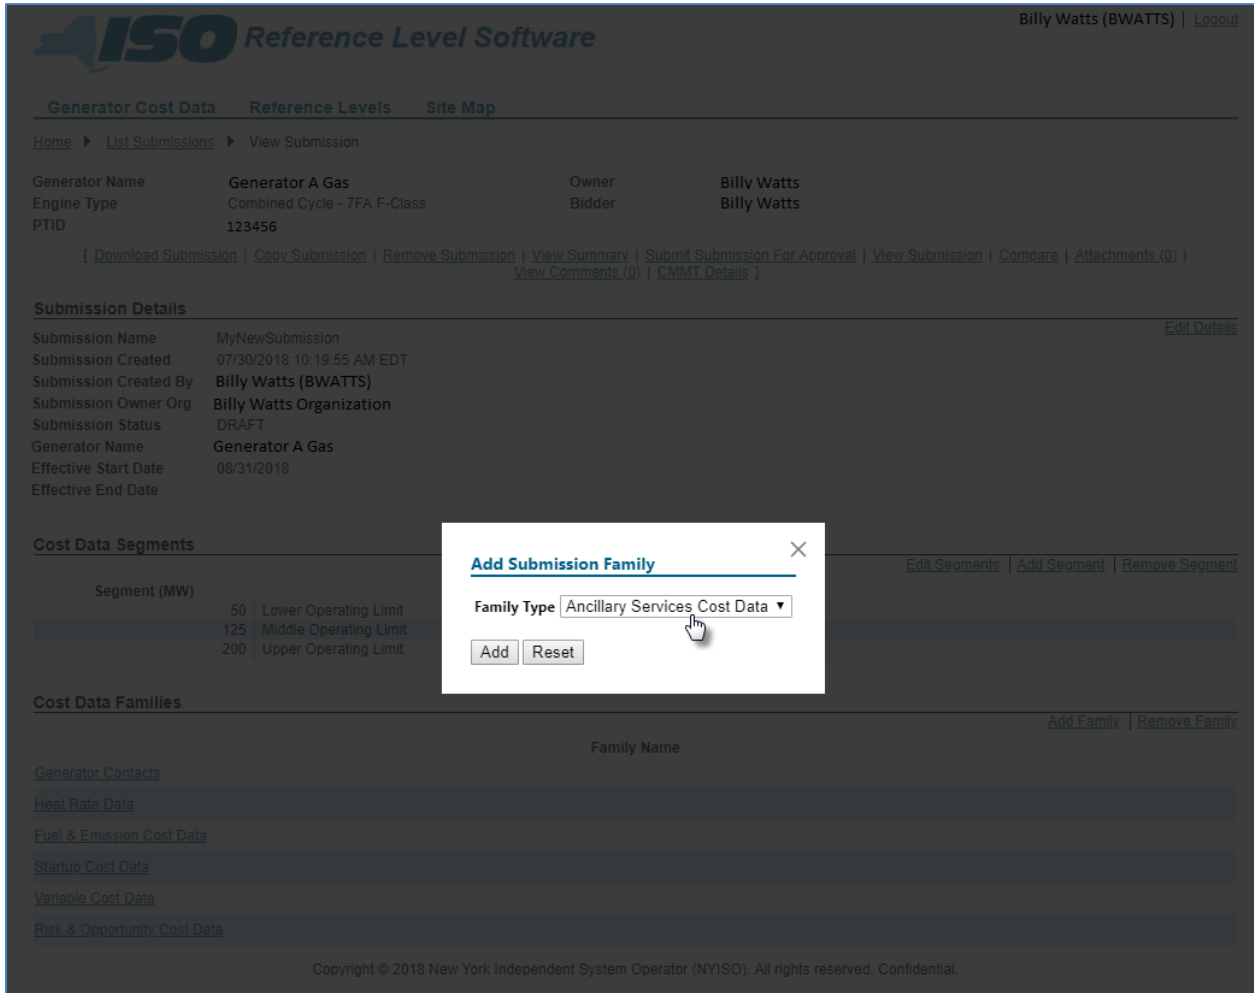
ISO Reference Level Software

Billy Watts (BWATTS) | Logout

Generator Cost Data  Reference Levels  Site Map

Home ▶ List Submissions ▶ View Submission

| Generator Name | Generator A Gas | Owner | Billy Watts |
|---|---|---|---|
| Engine Type | Combined Cycle - 7FA F-Class | Bidder | Billy Watts |
| PTID | 123456 | | |

[ Download Submission | Copy Submission | Remove Submission | View Summary | Submit Submission For Approval | View Submission | Compare | Attachments (0) | View Comments (0) | CMMT Details ]

Submission Details

Edit Details

| Submission Name | MyNewSubmission |
|---|---|
| Submission Created | 07/30/2018 10:19:55 AM EDT |
| Submission Created By | Billy Watts (BWATTS) |
| Submission Owner Org | Billy Watts Organization |
| Submission Status | DRAFT |
| Generator Name | Generator A Gas |
| Effective Start Date | 08/31/2018 |
| Effective End Date | |

Cost Data Segments

Edit Segments | Add Segment | Remove Segment

| Segment (MW) | |
|---|---|
| 50 | Lower Operating Limit |
| 125 | Middle Operating Limit |
| 200 | Upper Operating Limit |

Add Submission Family

Family Type Ancillary Services Cost Data ▼

Add Reset

Cost Data Families

Add Family | Remove Family

Family Name

Generator Contacts
Heat Rate Data
Fuel & Emission Cost Data
Startup Cost Data
Variable Cost Data
Risk & Opportunity Cost Data

Copyright © 2018 New York Independent System Operator (NYISO). All rights reserved. Confidential.